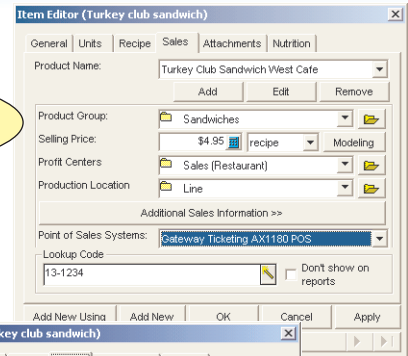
Item Editor (Turkey club sandwich)

General | Units | Recipe | Sales | Attachments | Nutrition

Product Name: Turkey Club Sandwich West Cafe

Add | Edit | Remove

Product Group: Sandwiches

Selling Price: $4.95 recipe Modeling

Profit Centers Sales (Restaurant)

Production Location Line

Additional Sales Information >>

Point of Sales Systems: Gateway Ticketing AX1180 POS

Lookup Code

13-1234

Don't show on reports

Add New Using | Add New | OK | Cancel | Apply

key club sandwich)